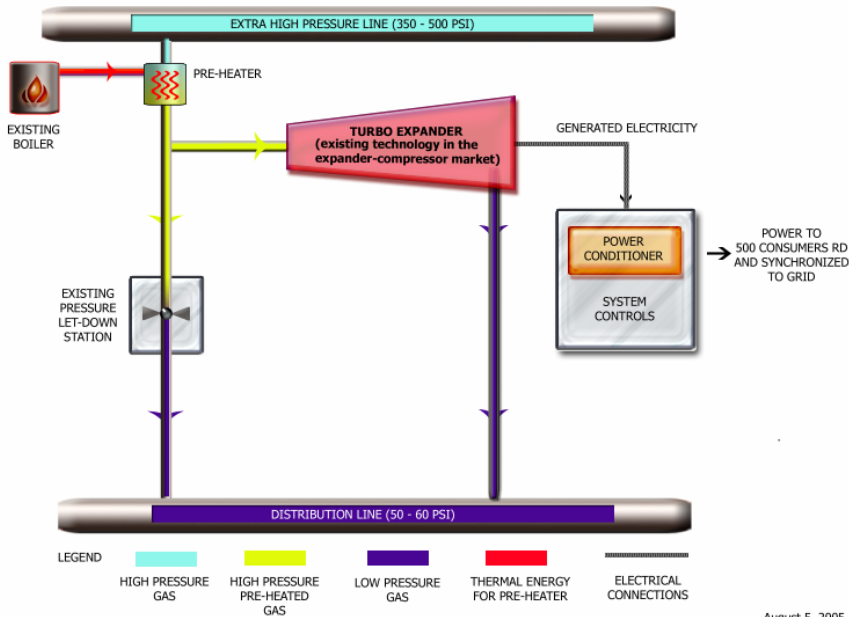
EXTRA HIGH PRESSURE LINE (350 - 500 PSI)

EXISTING BOILER

PRE-HEATER

TURBO EXPANDER (existing technology in the expander-compressor market)

GENERATED ELECTRICITY

POWER CONDITIONER

SYSTEM CONTROLS

POWER TO 500 CONSUMERS RD AND SYNCHRONIZED TO GRID

EXISTING PRESSURE LET-DOWN STATION

DISTRIBUTION LINE (50 - 60 PSI)

LEGEND

HIGH PRESSURE GAS

HIGH PRESSURE PRE-HEATED GAS

LOW PRESSURE GAS

THERMAL ENERGY FOR PRE-HEATER

ELECTRICAL CONNECTIONS

August 5, 2005